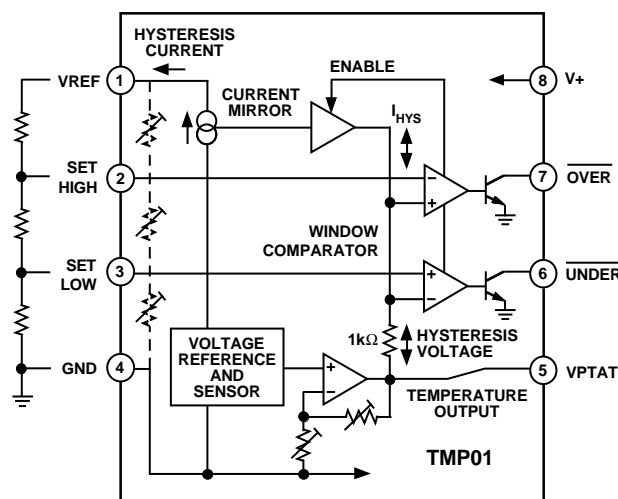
HYSTERESIS CURRENT

VREF 1

CURRENT MIRROR

ENABLE

8 V+

$I_{HYS}$

SET HIGH 2

7 $\overline{OVER}$

WINDOW COMPARATOR

SET LOW 3

6 $\overline{UNDER}$

$1k\Omega$

HYSTERESIS VOLTAGE

GND 4

VOLTAGE REFERENCE AND SENSOR

5 VPTAT

TEMPERATURE OUTPUT

TMP01